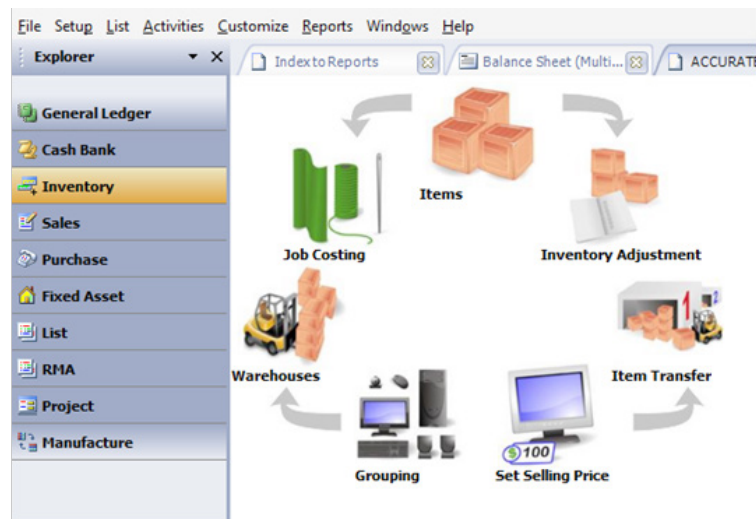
File Setup List Activities Customize Reports Windows Help

Explorer

General Ledger
Cash Bank
Inventory
Sales
Purchase
Fixed Asset
List
RMA
Project
Manufacture

Index to Reports | Balance Sheet (Multi... | ACCURAT

Items
Job Costing
Inventory Adjustment
Warehouses
Item Transfer
$100
Grouping
Set Selling Price